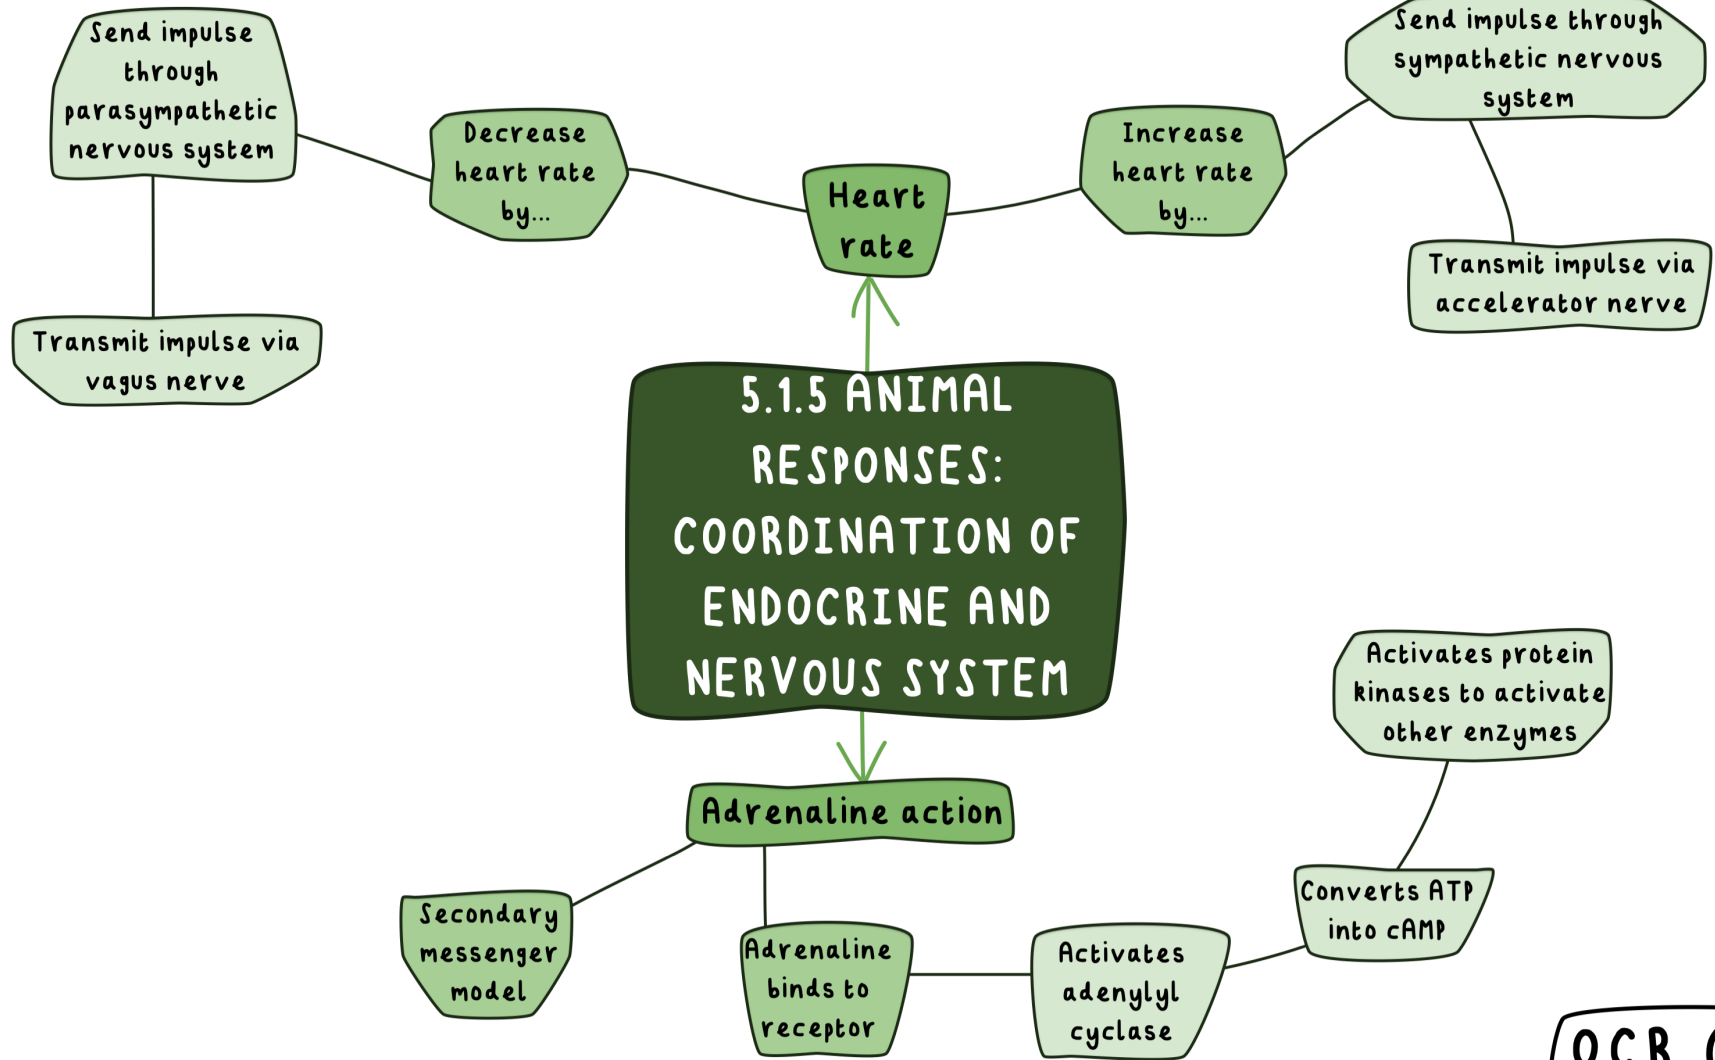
Send impulse through parasympathetic nervous system

Transmit impulse via vagus nerve

Decrease heart rate by...

Heart rate

Increase heart rate by...

Send impulse through sympathetic nervous system

Transmit impulse via accelerator nerve

5.1.5 ANIMAL RESPONSES: COORDINATION OF ENDOCRINE AND NERVOUS SYSTEM

Activates protein kinases to activate other enzymes

Adrenaline action

Secondary messenger model

Adrenaline binds to receptor

Activates adenylyl cyclase

Converts ATP into cAMP

OCR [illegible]